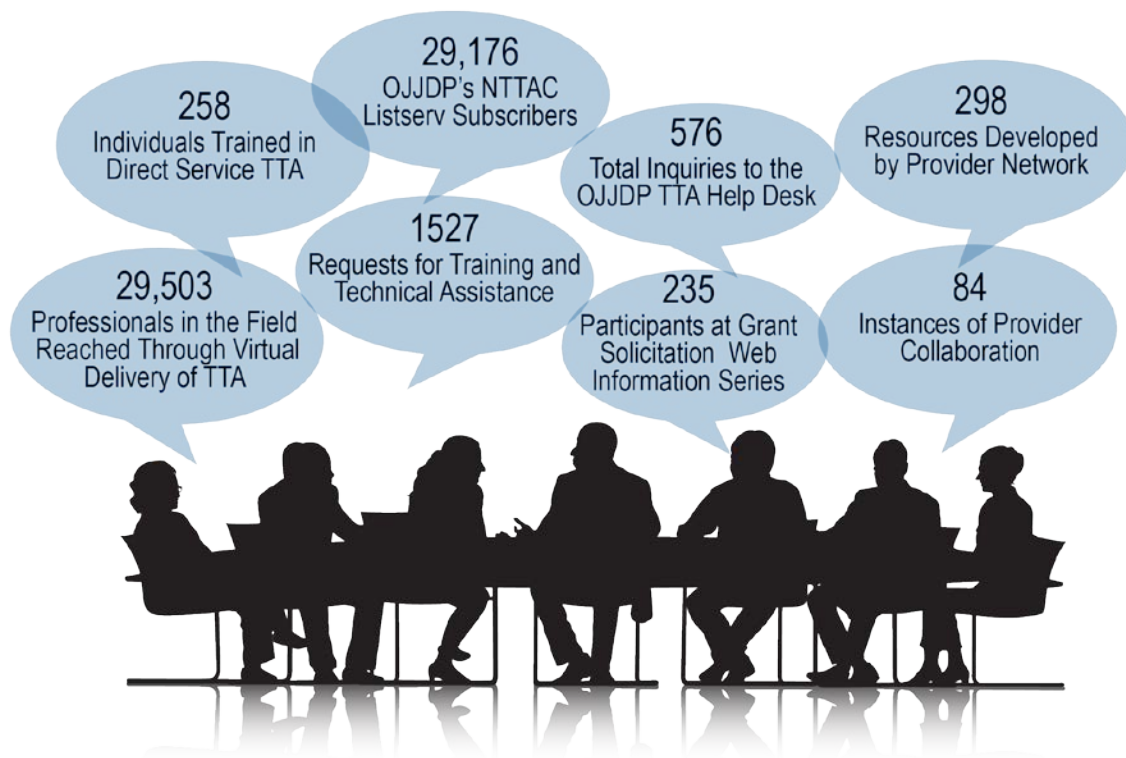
29,176
OJJDP's NTTAC Listserv Subscribers

258
Individuals Trained in Direct Service TTA

576
Total Inquiries to the OJJDP TTA Help Desk

298
Resources Developed by Provider Network

1527
Requests for Training and Technical Assistance

29,503
Professionals in the Field Reached Through Virtual Delivery of TTA

235
Participants at Grant Solicitation Web Information Series

84
Instances of Provider Collaboration